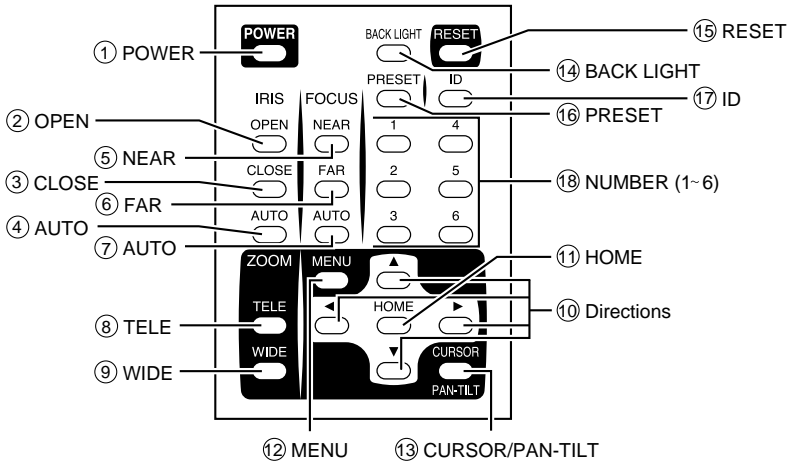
POWER
BACK LIGHT
RESET
⑮ RESET
① POWER
⑭ BACK LIGHT
PRESET
ID
⑰ ID
IRIS
FOCUS
⑯ PRESET
② OPEN
OPEN
NEAR
1
4
⑤ NEAR
③ CLOSE
CLOSE
FAR
2
5
⑱ NUMBER (1~6)
⑥ FAR
④ AUTO
AUTO
AUTO
3
6
⑦ AUTO
ZOOM
MENU
▲
⑪ HOME
◄
HOME
►
⑩ Directions
⑧ TELE
TELE
▼
⑨ WIDE
WIDE
CURSOR
PAN-TILT
⑫ MENU
⑬ CURSOR/PAN-TILT